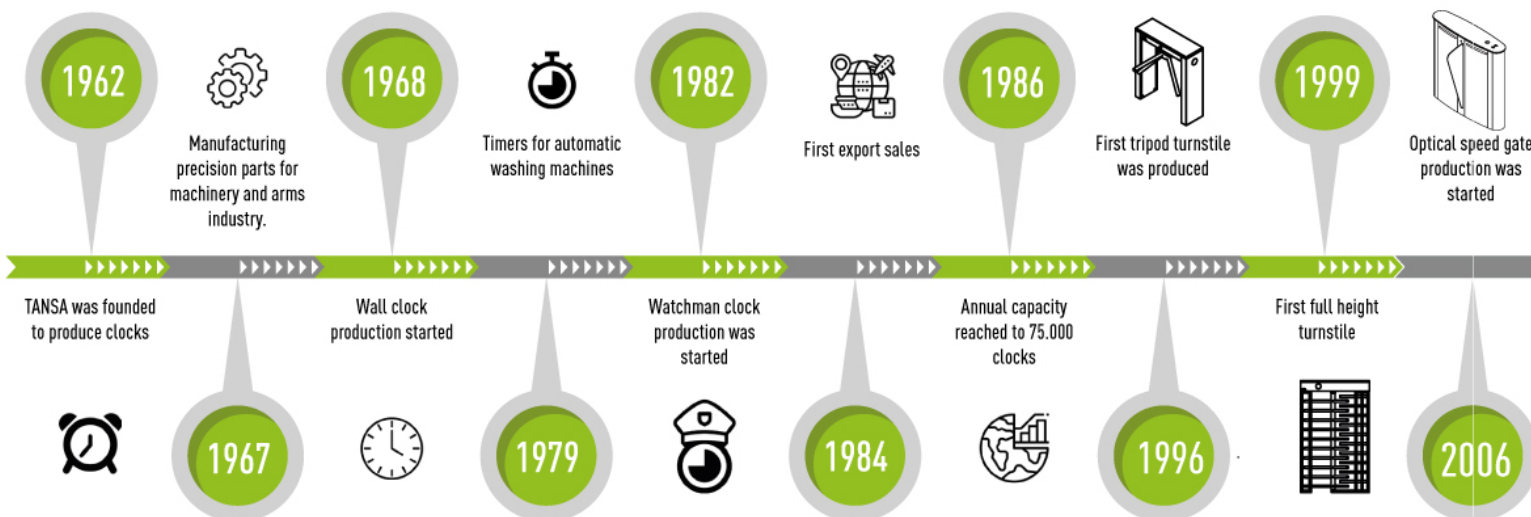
1962

Manufacturing precision parts for machinery and arms industry.

1968

Timers for automatic washing machines

1982

First export sales

1986

First tripod turnstile was produced

1999

Optical speed gate production was started

TANSA was founded to produce clocks

1967

Wall clock production started

1979

Watchman clock production was started

1984

Annual capacity reached to 75.000 clocks

1996

First full height turnstile

2006